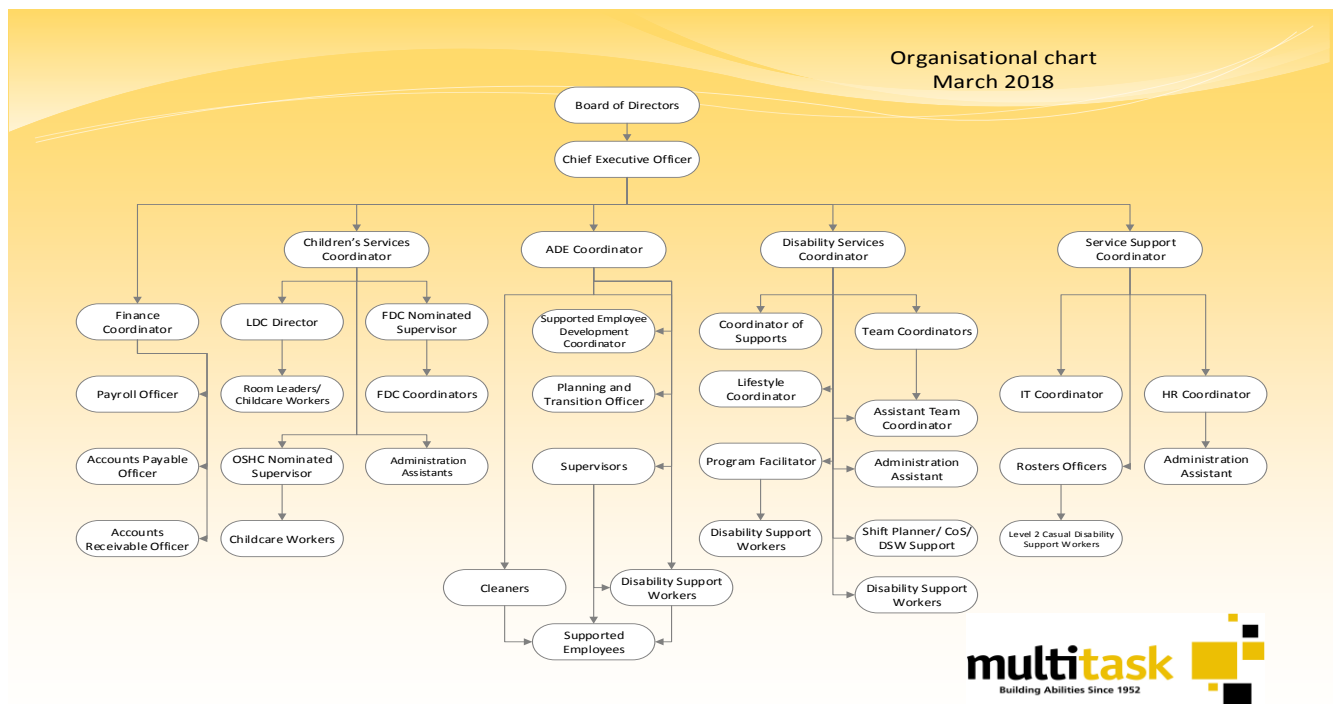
Organisational chart
March 2018

Board of Directors

Chief Executive Officer

Finance Coordinator

Payroll Officer

Accounts Payable Officer

Accounts Receivable Officer

Children's Services Coordinator

LDC Director

Room Leaders/ Childcare Workers

FDC Nominated Supervisor

FDC Coordinators

OSHC Nominated Supervisor

Childcare Workers

Administration Assistants

ADE Coordinator

Supported Employee Development Coordinator

Planning and Transition Officer

Supervisors

Cleaners

Disability Support Workers

Supported Employees

Disability Services Coordinator

Coordinator of Supports

Team Coordinators

Lifestyle Coordinator

Assistant Team Coordinator

Program Facilitator

Administration Assistant

Disability Support Workers

Shift Planner/ CoS/ DSW Support

Disability Support Workers

Service Support Coordinator

IT Coordinator

HR Coordinator

Rosters Officers

Administration Assistant

Level 2 Casual Disability Support Workers

multitask
Building Abilities Since 1952